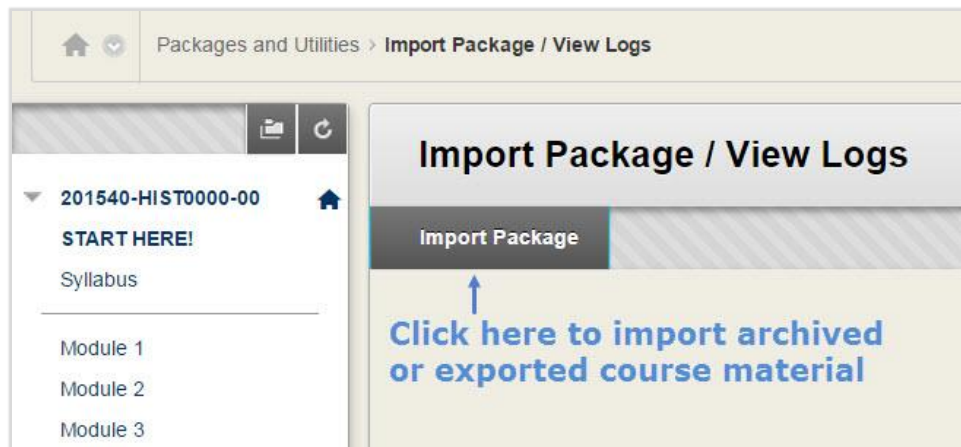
Packages and Utilities > Import Package / View Logs

201540-HIST0000-00
START HERE!
Syllabus
Module 1
Module 2
Module 3

Import Package / View Logs

Import Package

Click here to import archived or exported course material